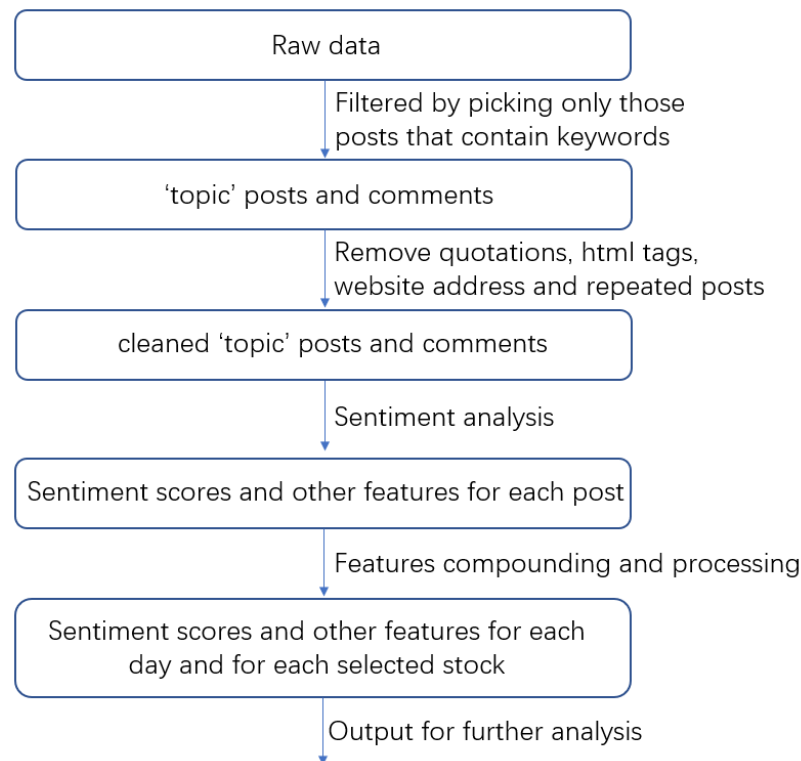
Raw data

Filtered by picking only those posts that contain keywords

‘topic’ posts and comments

Remove quotations, html tags, website address and repeated posts

cleaned ‘topic’ posts and comments

Sentiment analysis

Sentiment scores and other features for each post

Features compounding and processing

Sentiment scores and other features for each day and for each selected stock

Output for further analysis